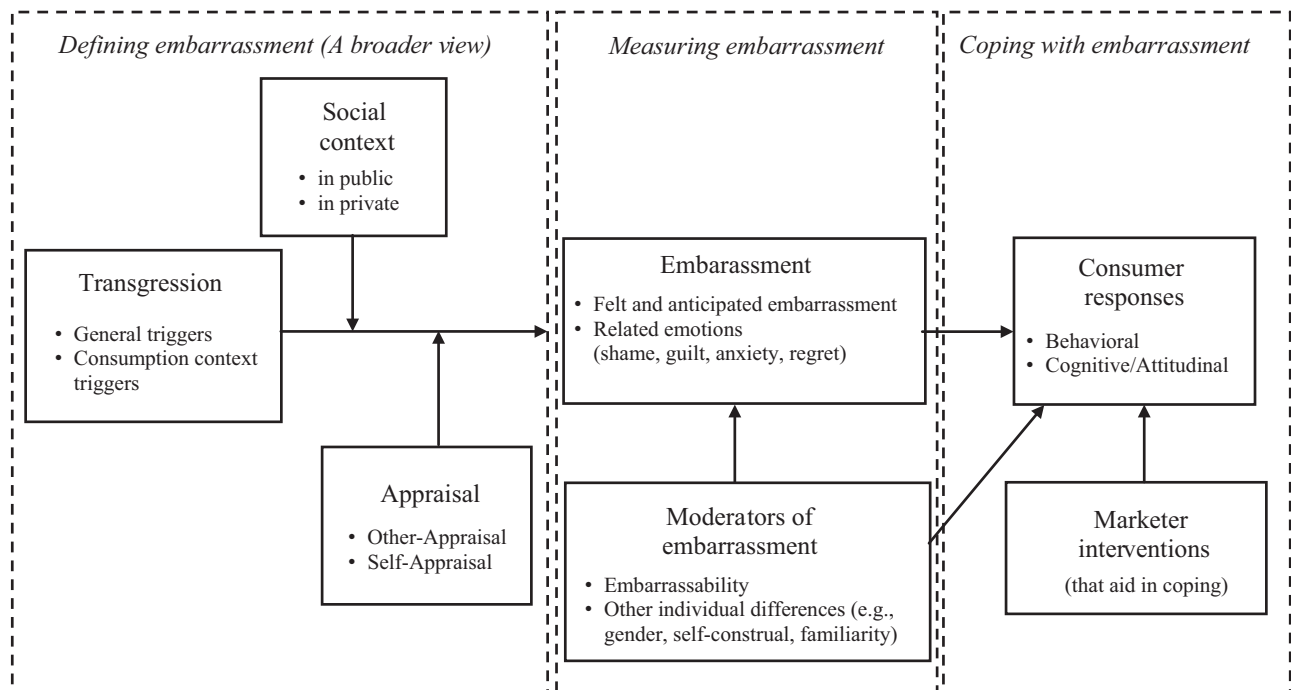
Defining embarrassment (A broader view)

Social context
• in public
• in private

Transgression
• General triggers
• Consumption context triggers

Appraisal
• Other-Appraisal
• Self-Appraisal

Measuring embarrassment

Embarassment
• Felt and anticipated embarrassment
• Related emotions (shame, guilt, anxiety, regret)

Moderators of embarrassment
• Embarrassability
• Other individual differences (e.g., gender, self-construal, familiarity)

Coping with embarrassment

Consumer responses
• Behavioral
• Cognitive/Attitudinal

Marketer interventions
(that aid in coping)